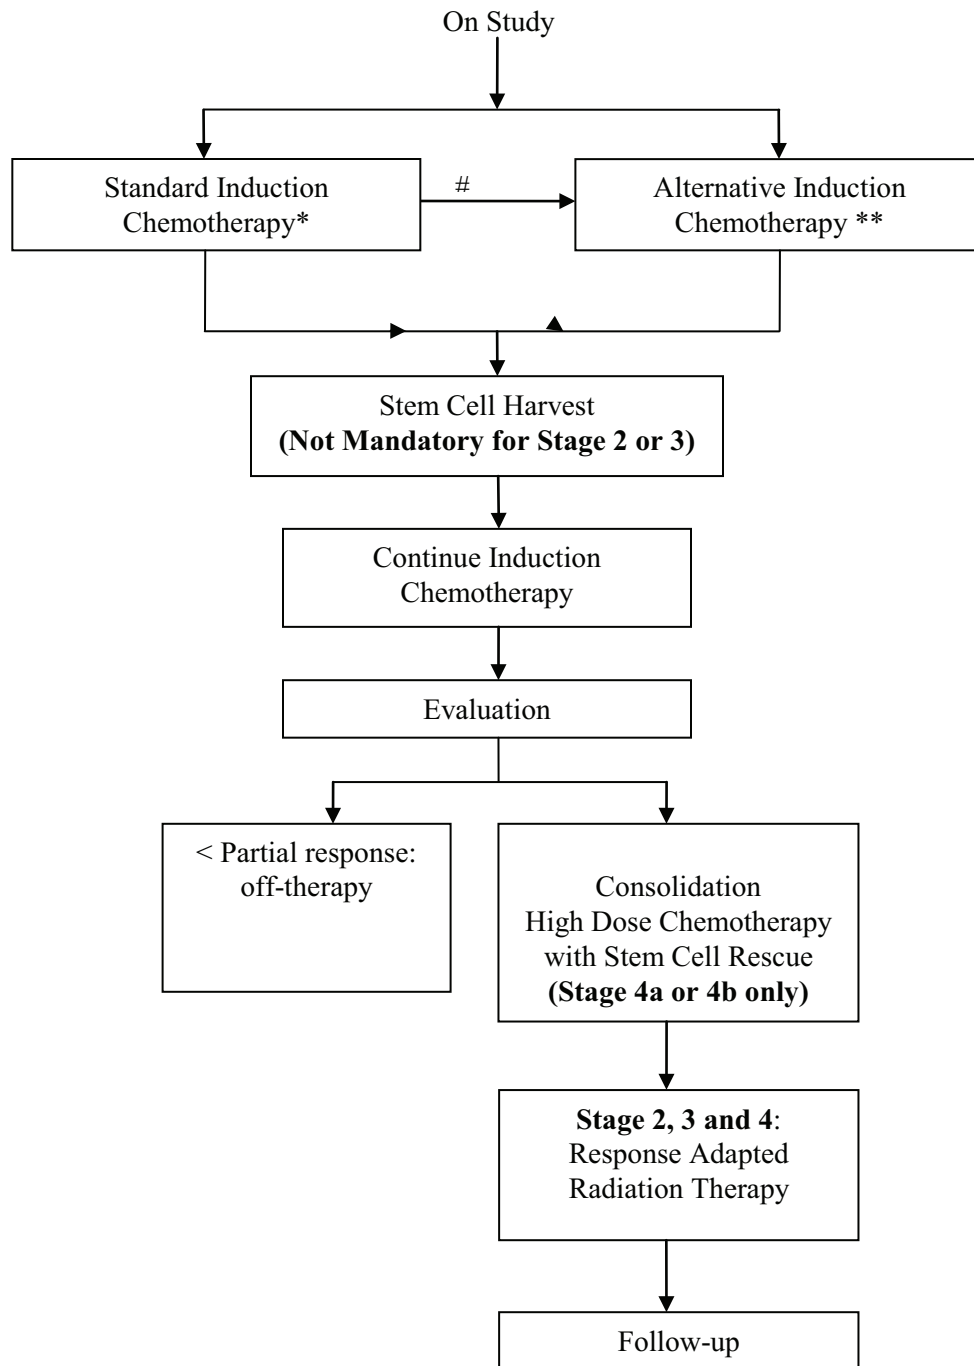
On Study

Standard Induction Chemotherapy*

#

Alternative Induction Chemotherapy **

Stem Cell Harvest
**(Not Mandatory for Stage 2 or 3)**

Continue Induction Chemotherapy

Evaluation

< Partial response: off-therapy

Consolidation High Dose Chemotherapy with Stem Cell Rescue
**(Stage 4a or 4b only)**

**Stage 2, 3 and 4**: Response Adapted Radiation Therapy

Follow-up